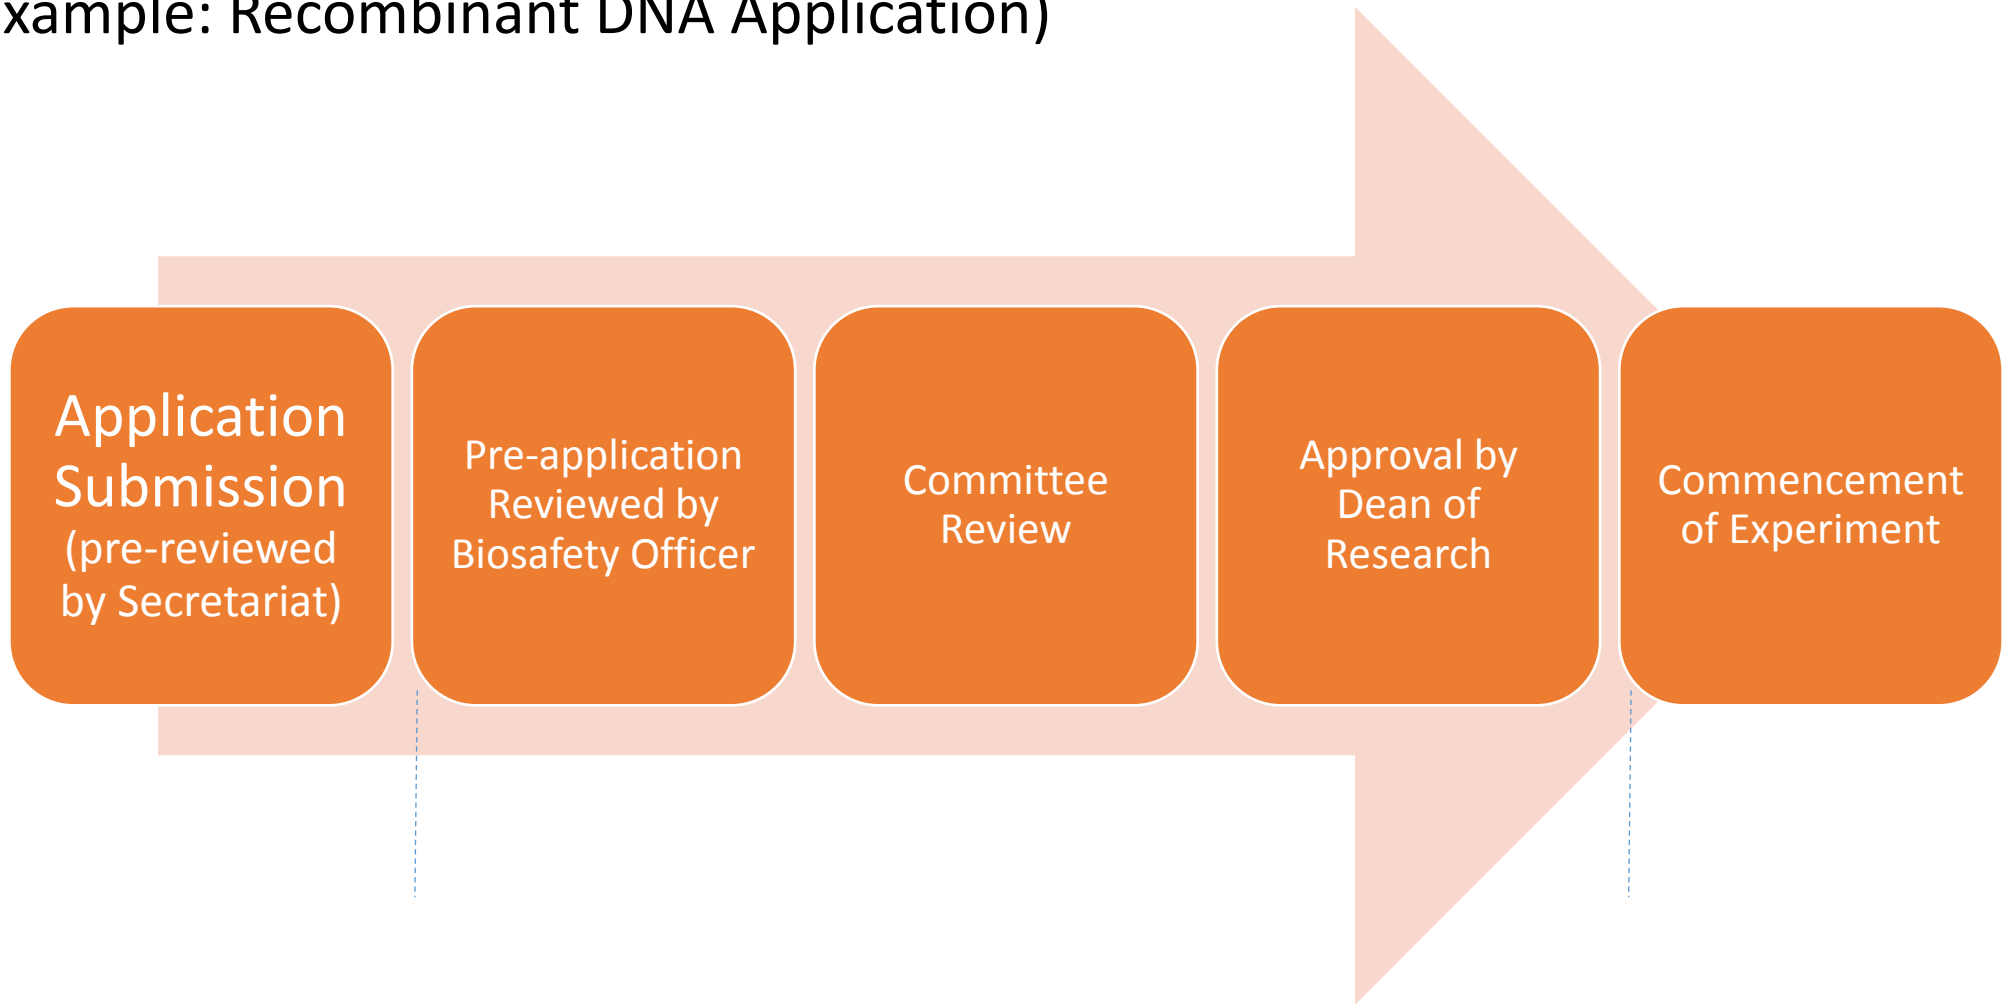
xample: Recombinant DNA Application)

Application Submission (pre-reviewed by Secretariat)

Pre-application Reviewed by Biosafety Officer

Committee Review

Approval by Dean of Research

Commencement of Experiment